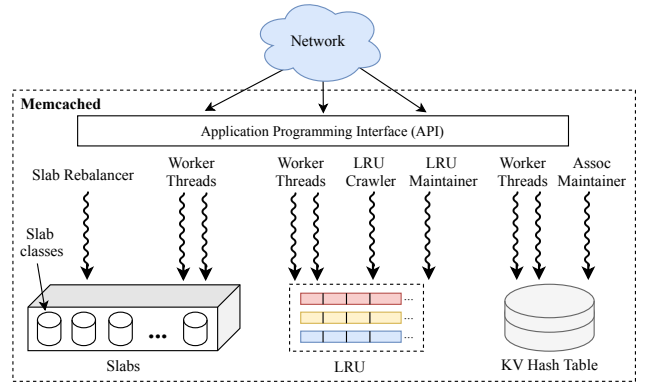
Network

Memcached

Application Programming Interface (API)

Slab Rebalancer

Worker Threads

Worker Threads

LRU Crawler

LRU Maintainer

Worker Threads

Assoc Maintainer

Slab classes

...

...

...

...

Slabs

LRU

KV Hash Table